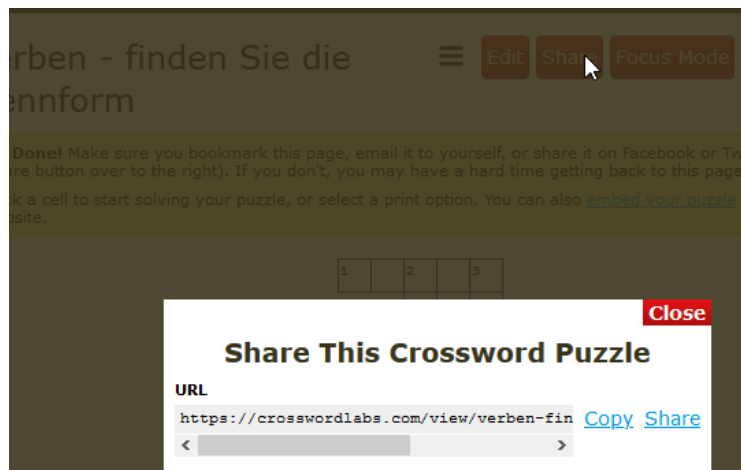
rben - finden Sie die
ennform

Edit Share Focus Mode

Done! Make sure you bookmark this page, email it to yourself, or share it on Facebook or Tw
re button over to the right). If you don't, you may have a hard time getting back to this page

k a cell to start solving your puzzle, or select a print option. You can also embed your puzzle
osite.

1 2 3

Close

Share This Crossword Puzzle

URL

https://crosswordlabs.com/view/verben-fin

Copy Share